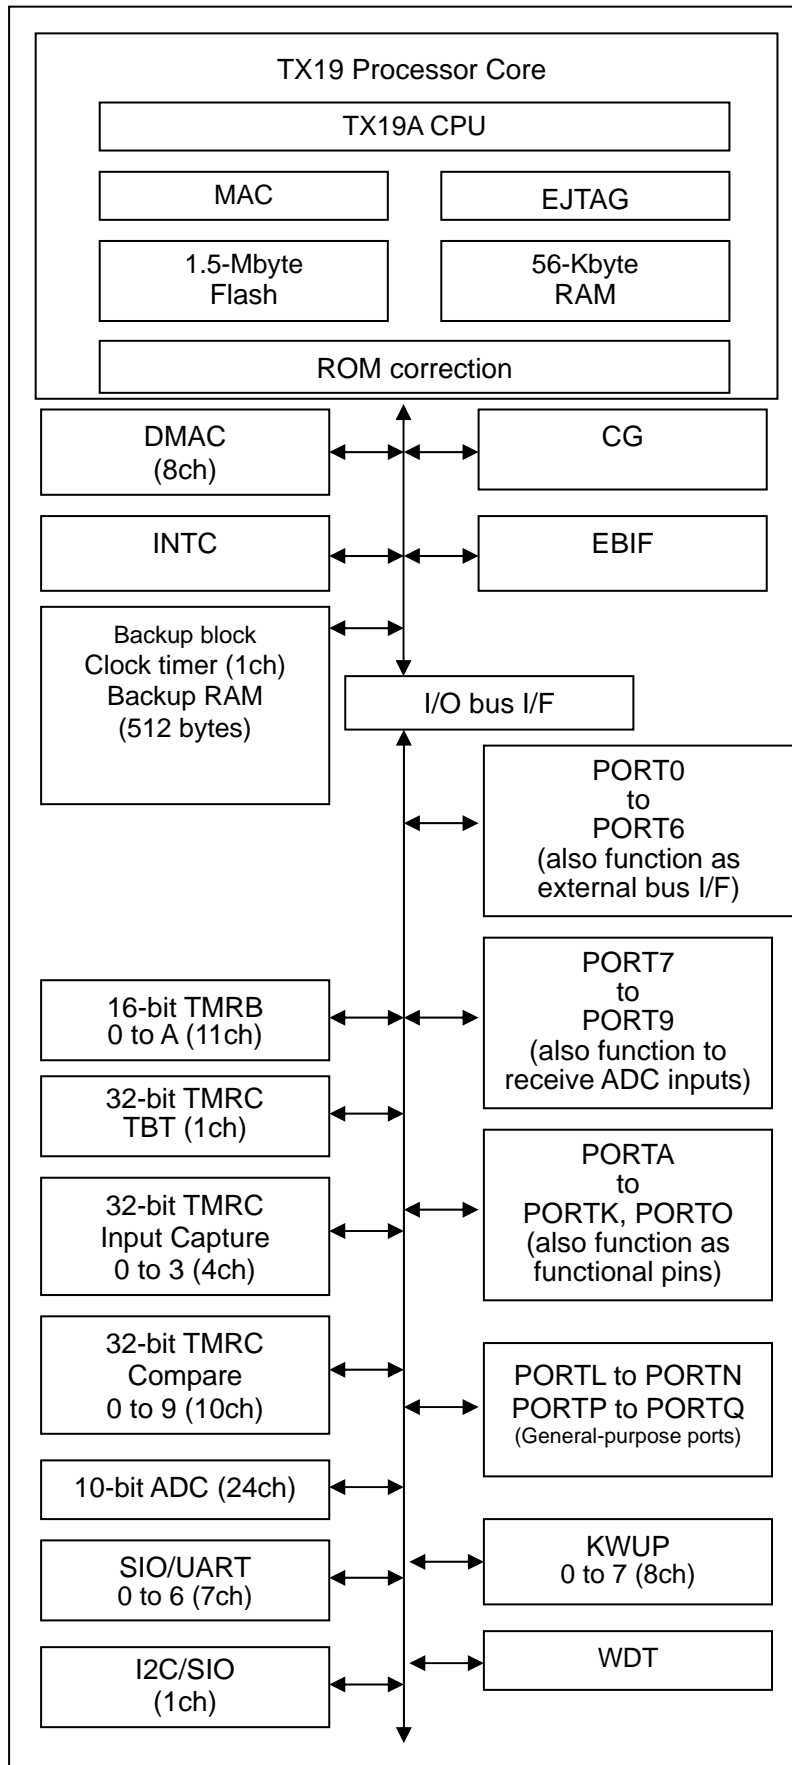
TX19 Processor Core

TX19A CPU

MAC

EJTAG

1.5-Mbyte Flash

56-Kbyte RAM

ROM correction

DMAC (8ch)

CG

INTC

EBIF

Backup block
Clock timer (1ch)
Backup RAM (512 bytes)

I/O bus I/F

PORT0 to PORT6 (also function as external bus I/F)

PORT7 to PORT9 (also function to receive ADC inputs)

16-bit TMRB 0 to A (11ch)

32-bit TMRC TBT (1ch)

PORTA to PORTK, PORTO (also function as functional pins)

32-bit TMRC Input Capture 0 to 3 (4ch)

32-bit TMRC Compare 0 to 9 (10ch)

PORTL to PORTN
PORTP to PORTQ
(General-purpose ports)

10-bit ADC (24ch)

KWUP 0 to 7 (8ch)

SIO/UART 0 to 6 (7ch)

WDT

I2C/SIO (1ch)